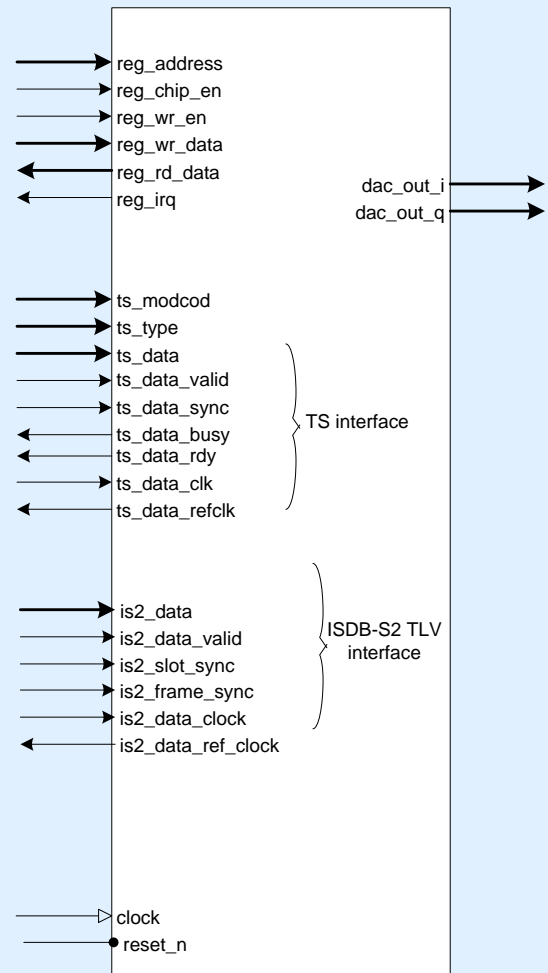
reg_address
reg_chip_en
reg_wr_en
reg_wr_data
reg_rd_data
reg_irq

dac_out_i
dac_out_q

ts_modcod
ts_type
ts_data
ts_data_valid
ts_data_sync
ts_data_busy
ts_data_rdy
ts_data_clk
ts_data_refclk

TS interface

is2_data
is2_data_valid
is2_slot_sync
is2_frame_sync
is2_data_clock
is2_data_ref_clock

ISDB-S2 TLV interface

clock
reset_n